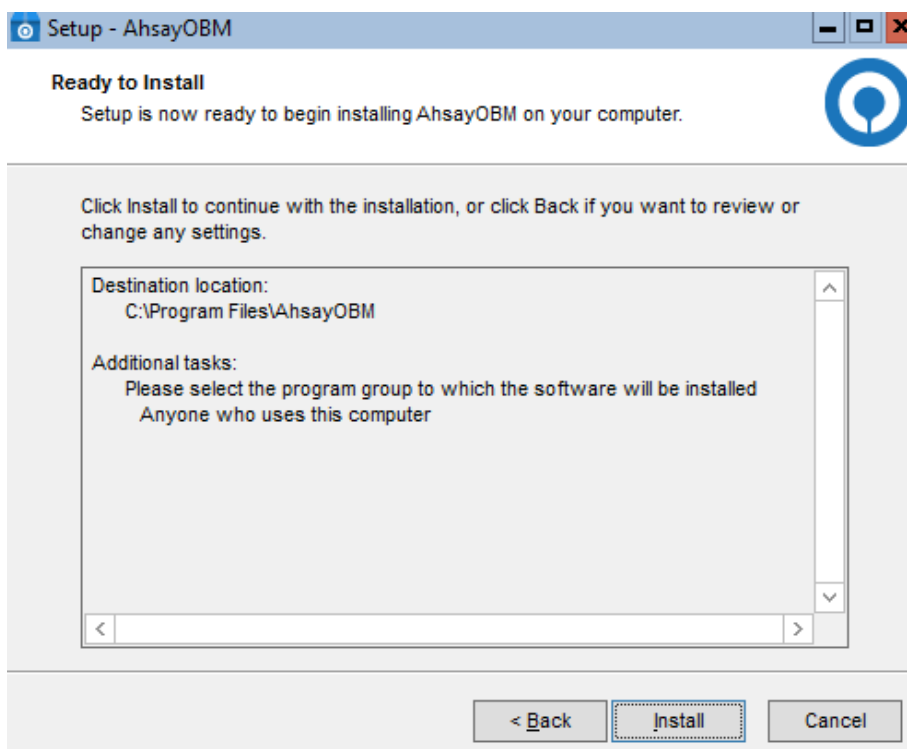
Setup - AhsayOBM

Ready to Install

Setup is now ready to begin installing AhsayOBM on your computer.

Click Install to continue with the installation, or click Back if you want to review or change any settings.

Destination location:
C:\Program Files\AhsayOBM

Additional tasks:
Please select the program group to which the software will be installed
Anyone who uses this computer

< Back

Install

Cancel